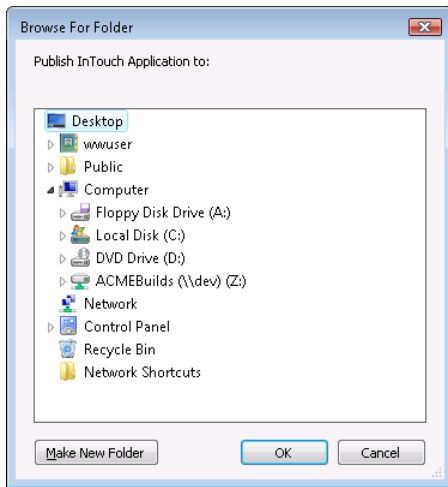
Browse For Folder

Publish InTouch Application to:

Desktop
wwuser
Public
Computer
Floppy Disk Drive (A:)
Local Disk (C:)
DVD Drive (D:)
ACMEBuilds (\\dev) (Z:)
Network
Control Panel
Recycle Bin
Network Shortcuts

Make New Folder
OK
Cancel